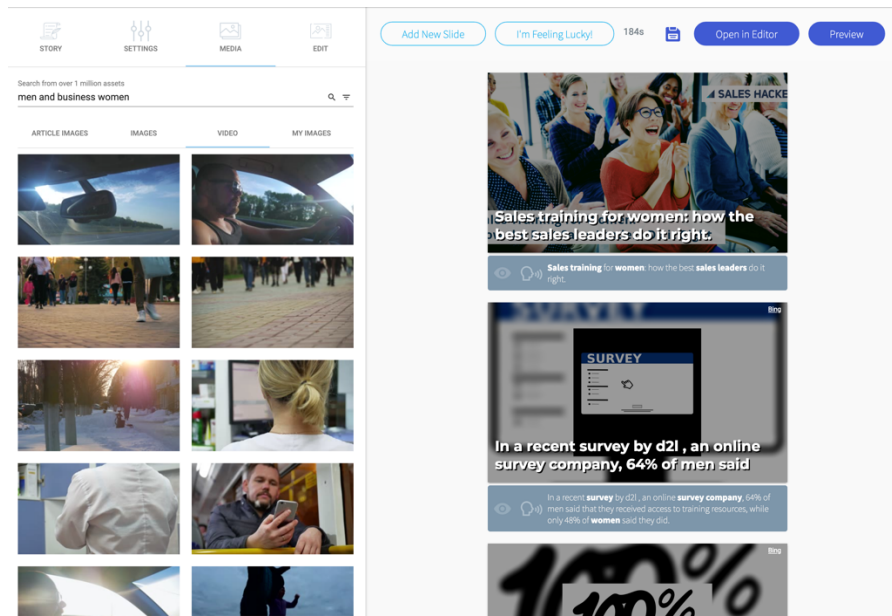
STORY SETTINGS MEDIA EDIT

Search from over 1 million assets

men and business women

ARTICLE IMAGES IMAGES VIDEO MY IMAGES

Add New Slide I'm Feeling Lucky! 184s Open in Editor Preview

SALES HACKE

Sales training for women: how the best sales leaders do it right.

Sales training for women: how the best sales leaders do it right.

Bing

SURVEY

In a recent survey by d2l , an online survey company, 64% of men said

In a recent survey by d2l , an online survey company, 64% of men said that they received access to training resources, while only 48% of women said they did.

Bing